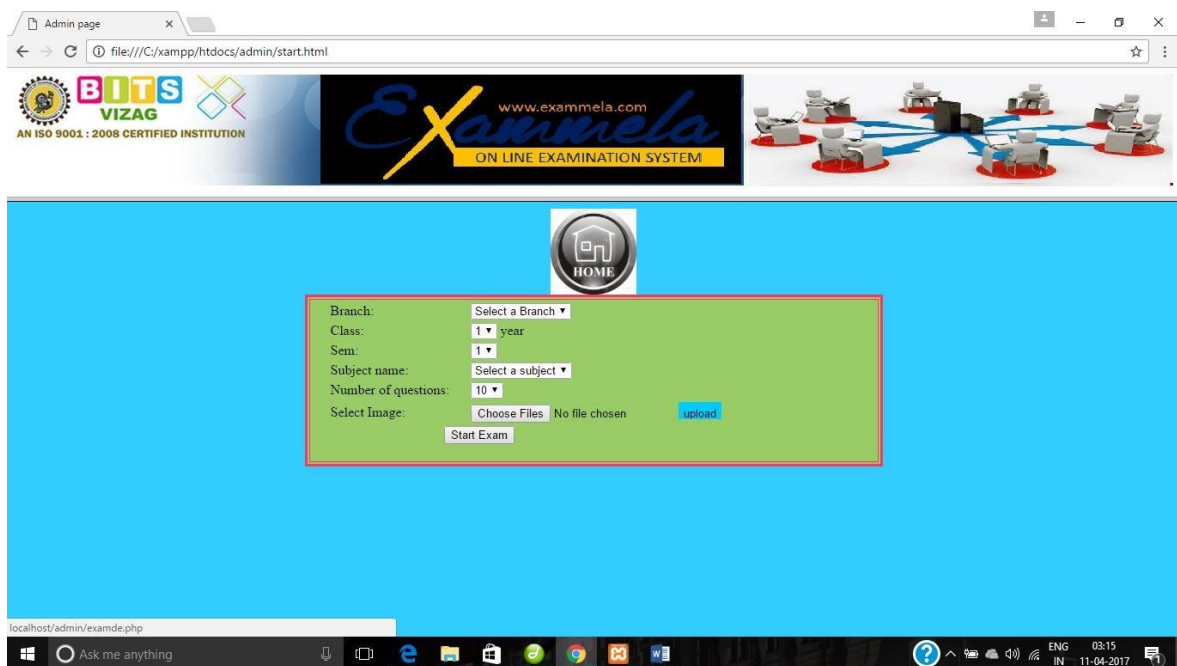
Admin page

file:///C:/xampp/htdocs/admin/start.html

BITS VIZAG
AN ISO 9001 : 2008 CERTIFIED INSTITUTION

www.exammela.com
Exammela
ON LINE EXAMINATION SYSTEM

HOME

| | |
|---|---|
| Branch: | Select a Branch ▾ |
| Class: | 1 ▾ year |
| Sem: | 1 ▾ |
| Subject name: | Select a subject ▾ |
| Number of questions: | 10 ▾ |
| Select Image: | Choose Files No file chosen upload |

Start Exam

localhost/admin/examde.php

Ask me anything

ENG IN 03:15 11-04-2017